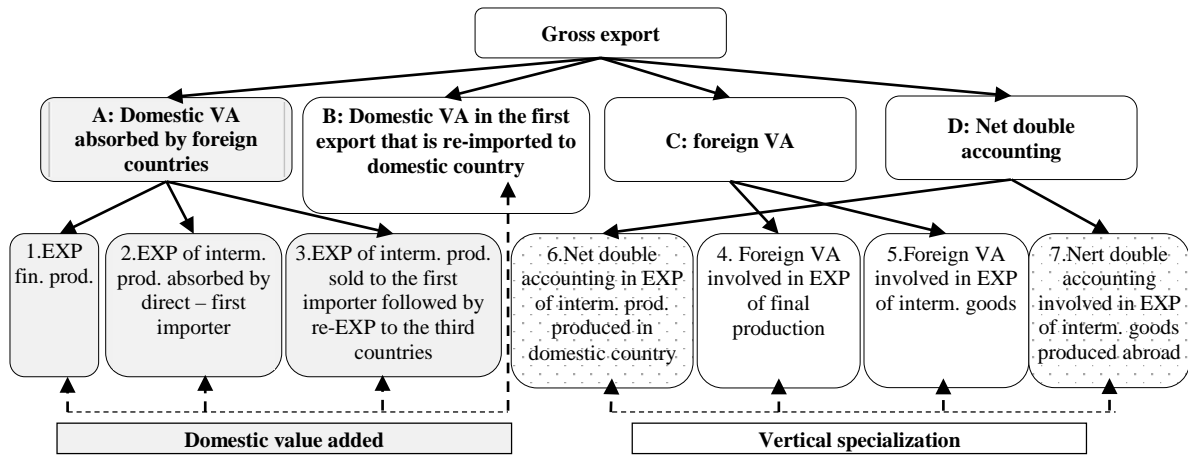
Gross export

A: Domestic VA absorbed by foreign countries

B: Domestic VA in the first export that is re-imported to domestic country

C: foreign VA

D: Net double accounting

1.EXP fin. prod.

2.EXP of interm. prod. absorbed by direct – first importer

3.EXP of interm. prod. sold to the first importer followed by re-EXP to the third countries

6.Net double accounting in EXP of interm. prod. produced in domestic country

4. Foreign VA involved in EXP of final production

5.Foreign VA involved in EXP of interm. goods

7.Nert double accounting involved in EXP of interm. goods produced abroad

Domestic value added

Vertical specialization